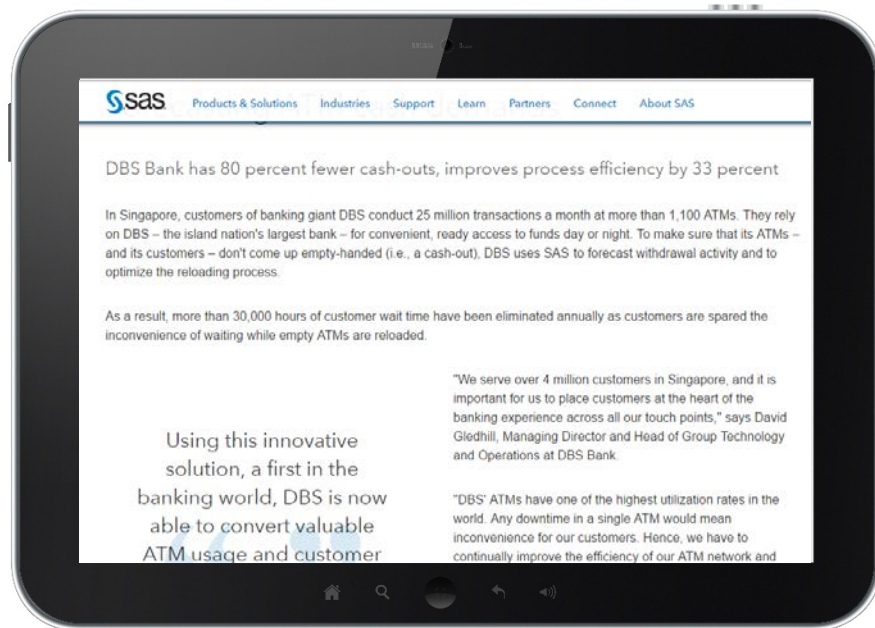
sas Products & Solutions Industries Support Learn Partners Connect About SAS

DBS Bank has 80 percent fewer cash-outs, improves process efficiency by 33 percent

In Singapore, customers of banking giant DBS conduct 25 million transactions a month at more than 1,100 ATMs. They rely on DBS – the island nation's largest bank – for convenient, ready access to funds day or night. To make sure that its ATMs – and its customers – don't come up empty-handed (i.e., a cash-out), DBS uses SAS to forecast withdrawal activity and to optimize the reloading process.

As a result, more than 30,000 hours of customer wait time have been eliminated annually as customers are spared the inconvenience of waiting while empty ATMs are reloaded.

Using this innovative solution, a first in the banking world, DBS is now able to convert valuable ATM usage and customer

"We serve over 4 million customers in Singapore, and it is important for us to place customers at the heart of the banking experience across all our touch points," says David Gledhill, Managing Director and Head of Group Technology and Operations at DBS Bank.

"DBS' ATMs have one of the highest utilization rates in the world. Any downtime in a single ATM would mean inconvenience for our customers. Hence, we have to continually improve the efficiency of our ATM network and